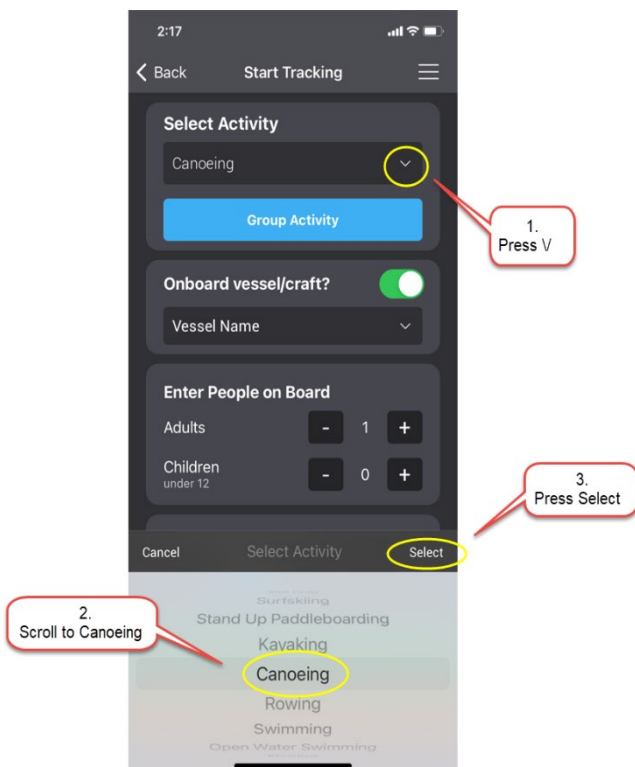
2:17

Back

Start Tracking

Select Activity

Canoeing

Group Activity

1. Press V

Onboard vessel/craft?

Vessel Name

Enter People on Board

Adults

-

1

+

Children

under 12

-

0

+

3. Press Select

Cancel

Select Activity

Select

2. Scroll to Canoeing

Surfskiing

Stand Up Paddleboarding

Kayaking

Canoeing

Rowing

Swimming

Open Water Swimming